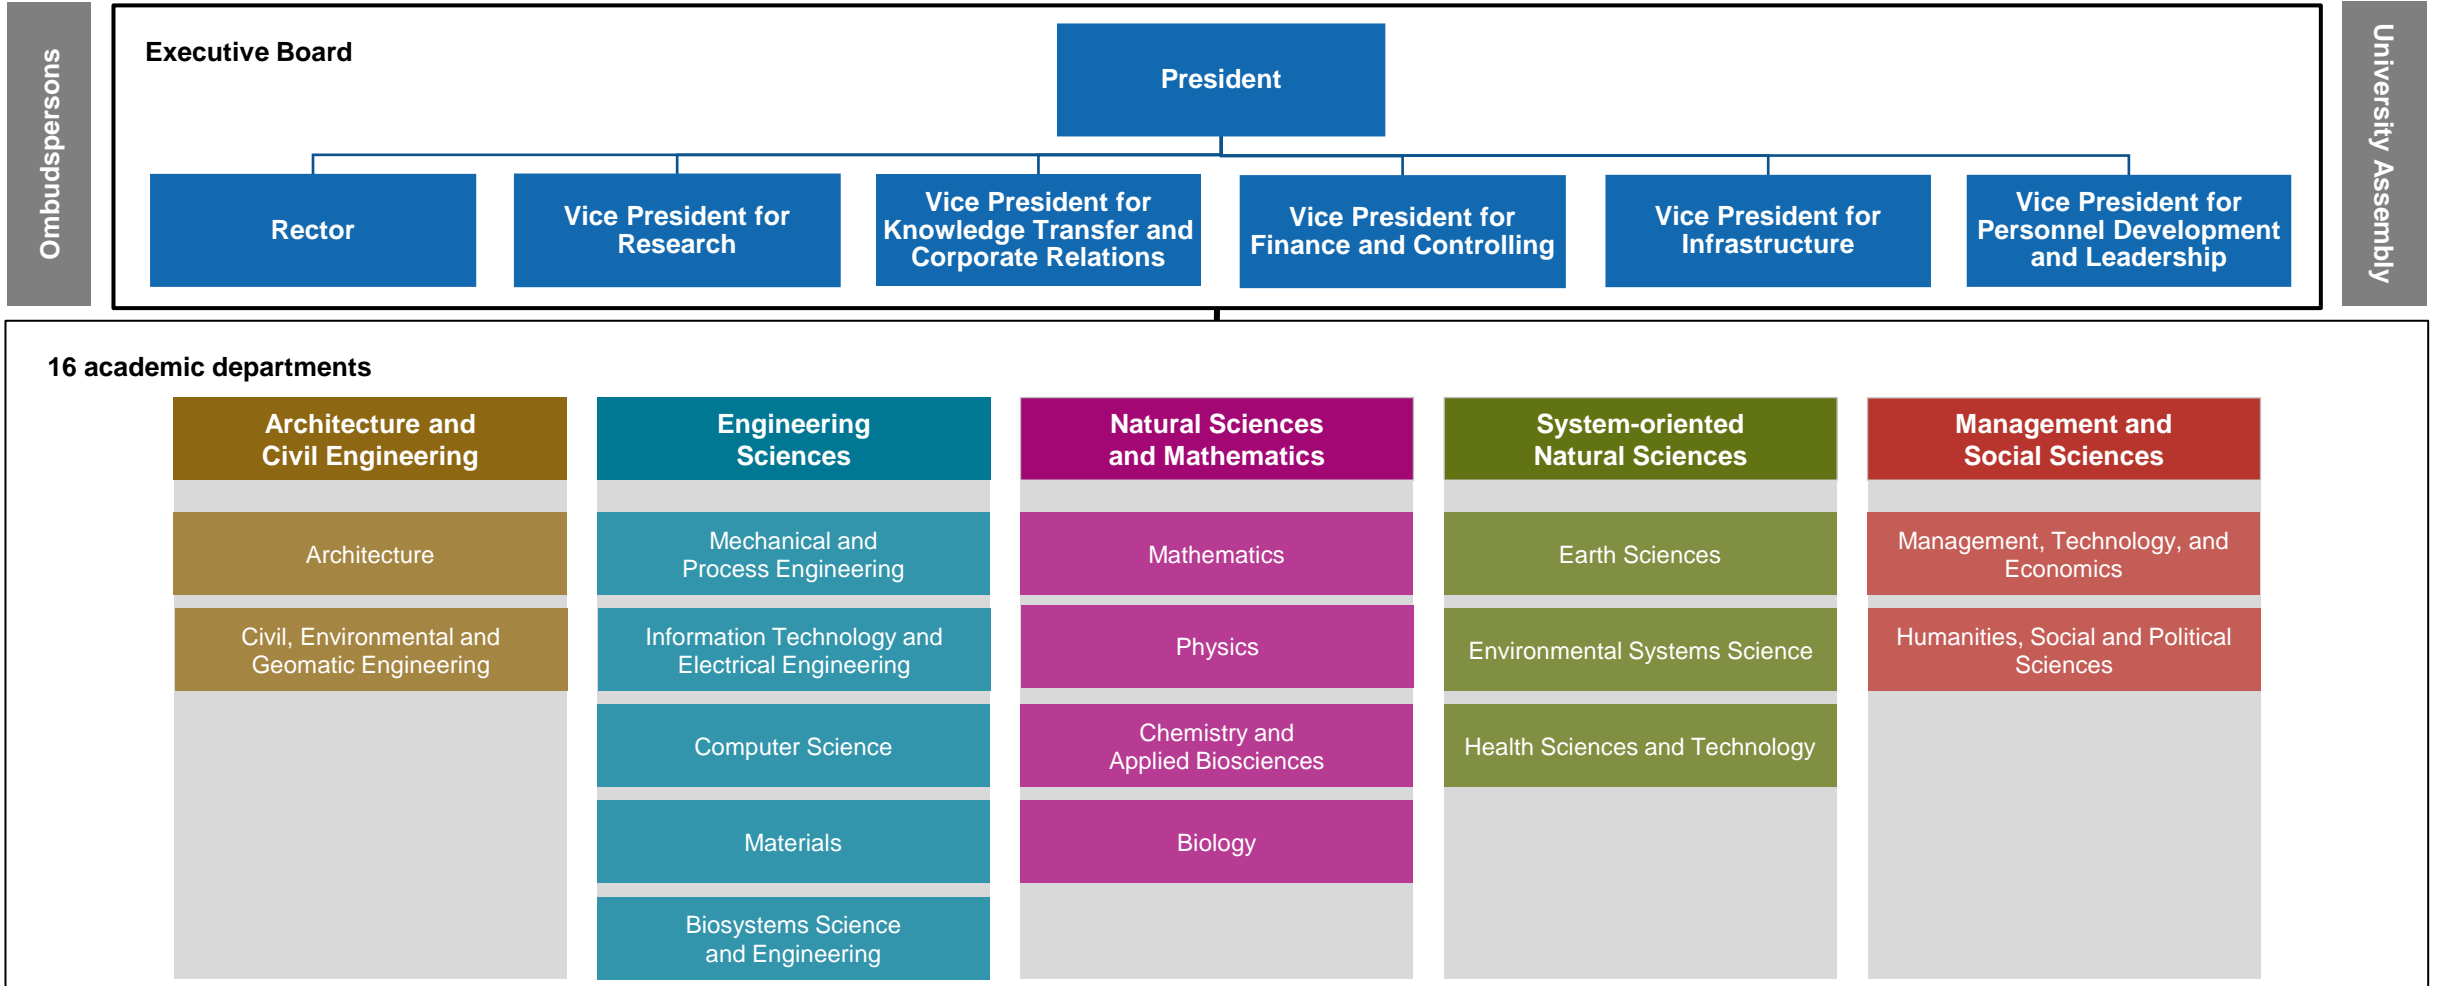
Ombudspersons

Executive Board

President

Rector

Vice President for Research

Vice President for Knowledge Transfer and Corporate Relations

Vice President for Finance and Controlling

Vice President for Infrastructure

Vice President for Personnel Development and Leadership

University Assembly

16 academic departments

Architecture and Civil Engineering

Architecture

Civil, Environmental and Geomatic Engineering

Engineering Sciences

Mechanical and Process Engineering

Information Technology and Electrical Engineering

Computer Science

Materials

Biosystems Science and Engineering

Natural Sciences and Mathematics

Mathematics

Physics

Chemistry and Applied Biosciences

Biology

System-oriented Natural Sciences

Earth Sciences

Environmental Systems Science

Health Sciences and Technology

Management and Social Sciences

Management, Technology, and Economics

Humanities, Social and Political Sciences